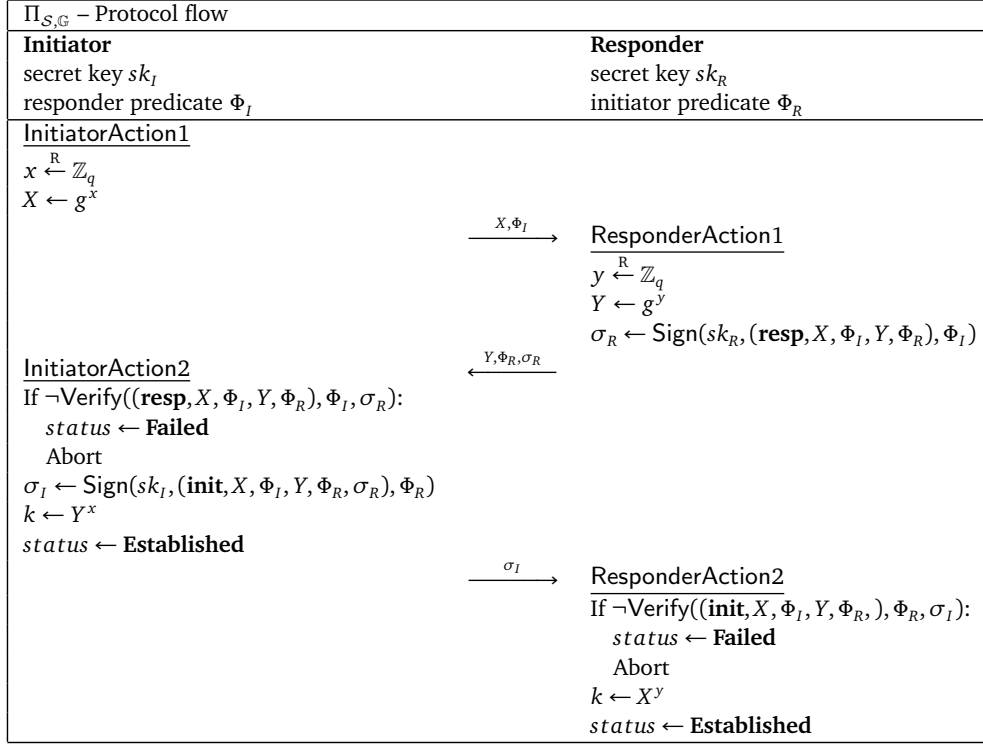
$\Pi_{\mathcal{S},\mathbb{G}}$ – Protocol flow

**Initiator**
secret key $sk_I$
responder predicate $\Phi_I$

**Responder**
secret key $sk_R$
initiator predicate $\Phi_R$

InitiatorAction1
$x \xleftarrow{R} \mathbb{Z}_q$
$X \leftarrow g^x$

$\xrightarrow{X, \Phi_I}$

ResponderAction1
$y \xleftarrow{R} \mathbb{Z}_q$
$Y \leftarrow g^y$
$\sigma_R \leftarrow \mathsf{Sign}(sk_R, (\textbf{resp}, X, \Phi_I, Y, \Phi_R), \Phi_I)$

$\xleftarrow{Y, \Phi_R, \sigma_R}$

InitiatorAction2
If $\neg\mathsf{Verify}((\textbf{resp}, X, \Phi_I, Y, \Phi_R), \Phi_I, \sigma_R)$:
$status \leftarrow$ **Failed**
Abort
$\sigma_I \leftarrow \mathsf{Sign}(sk_I, (\textbf{init}, X, \Phi_I, Y, \Phi_R, \sigma_R), \Phi_R)$
$k \leftarrow Y^x$
$status \leftarrow$ **Established**

$\xrightarrow{\sigma_I}$

ResponderAction2
If $\neg\mathsf{Verify}((\textbf{init}, X, \Phi_I, Y, \Phi_R, ), \Phi_R, \sigma_I)$:
$status \leftarrow$ **Failed**
Abort
$k \leftarrow X^y$
$status \leftarrow$ **Established**